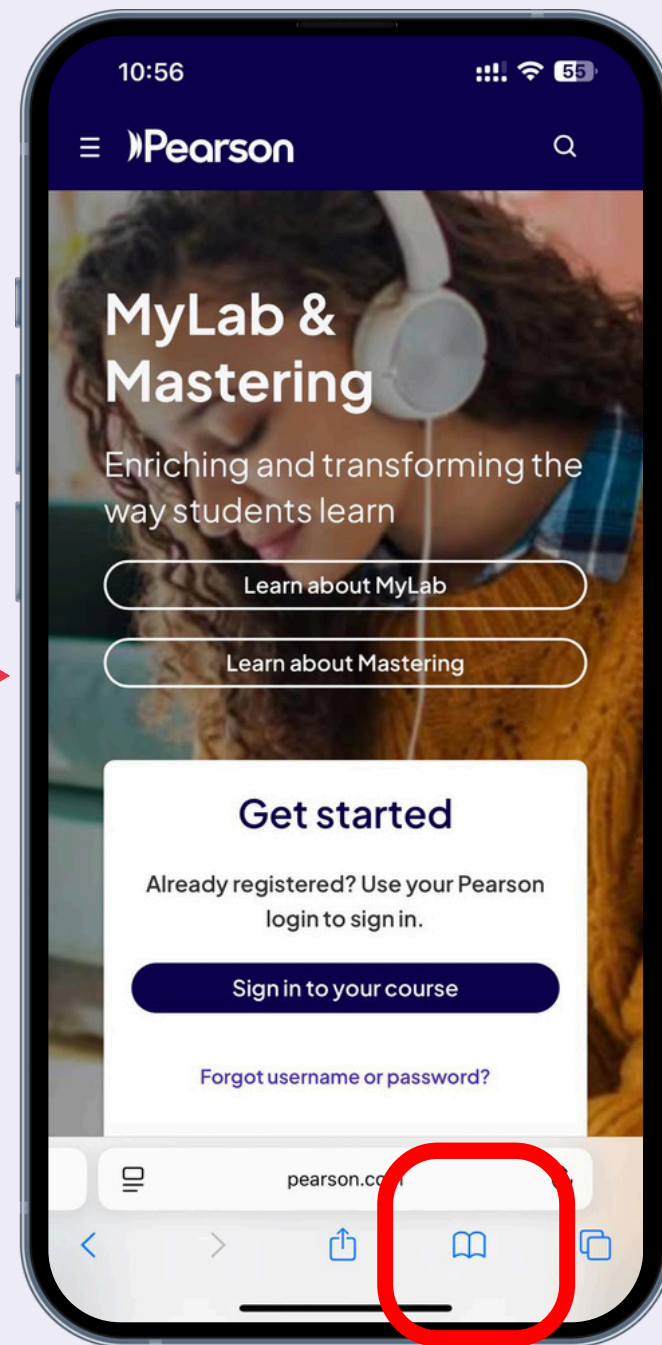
10:56

55

Pearson

MyLab & Mastering

Enriching and transforming the way students learn

Learn about MyLab

Learn about Mastering

Get started

Already registered? Use your Pearson login to sign in.

Sign in to your course

Forgot username or password?

pearson.co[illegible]